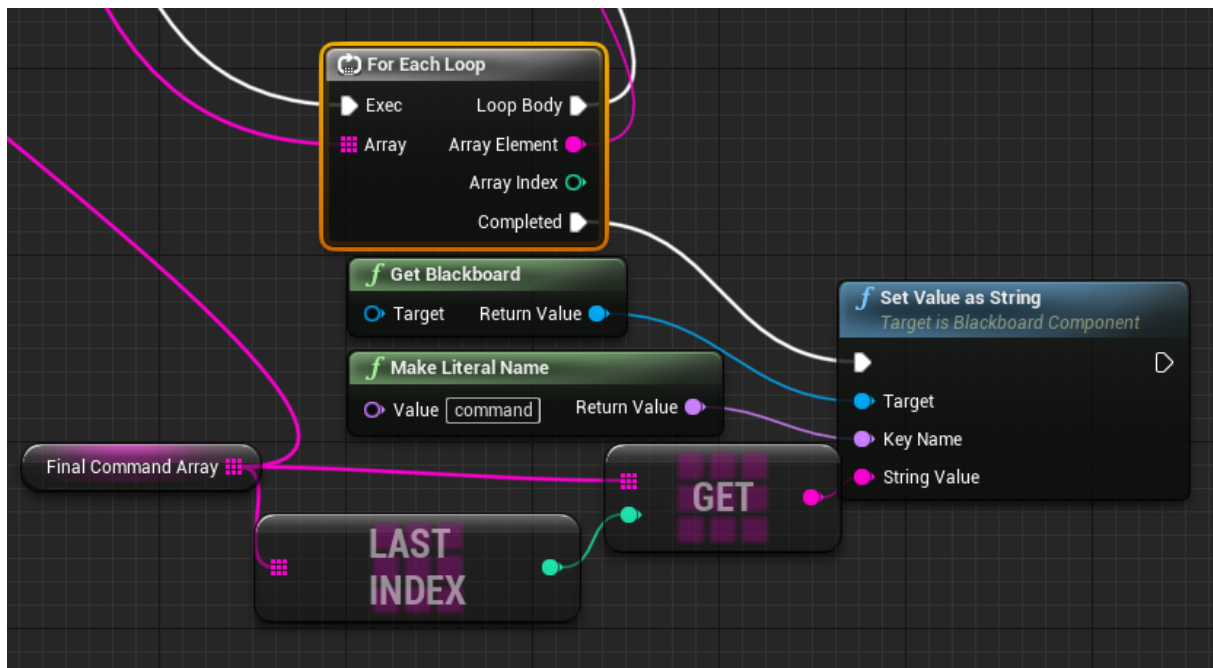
For Each Loop
Exec
Loop Body
Array
Array Element
Array Index
Completed

Get Blackboard
Target
Return Value

Set Value as String
Target is Blackboard Component
Target
Key Name
String Value

Make Literal Name
Value command
Return Value

Final Command Array

GET

LAST INDEX